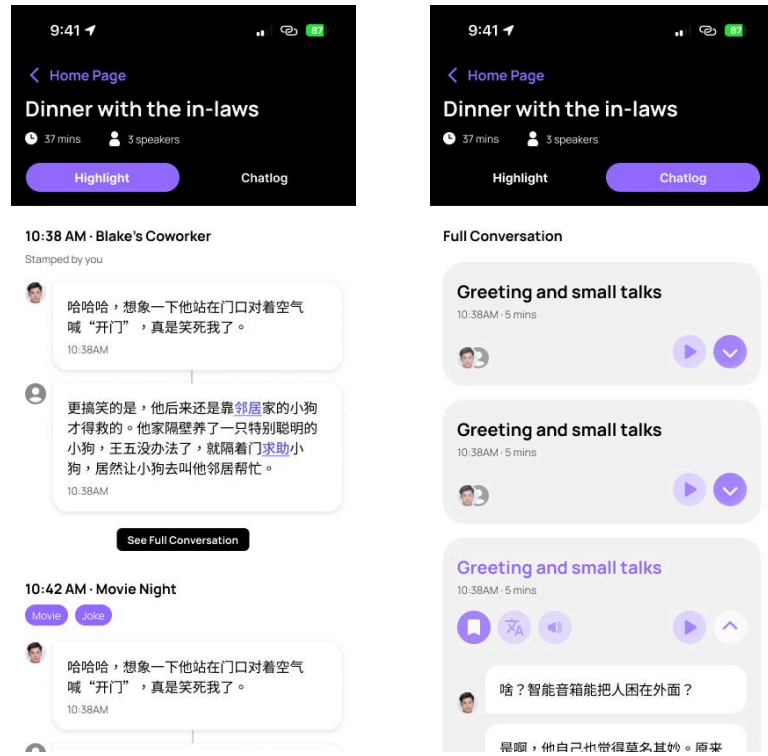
9:41

87

Home Page

Dinner with the in-laws

37 mins

3 speakers

Highlight

Chatlog

10:38 AM · Blake's Coworker

Stamped by you

哈哈哈，想象一下他站在门口对着空气喊“开门”，真是笑死我了。

10:38AM

更搞笑的是，他后来还是靠邻居家的小狗才得救的。他家隔壁养了一只特别聪明的小狗，王五没办法了，就隔着门求助小狗，居然让小狗去叫他邻居帮忙。

10:38AM

See Full Conversation

10:42 AM · Movie Night

Movie

Joke

哈哈哈，想象一下他站在门口对着空气喊“开门”，真是笑死我了。

10:38AM

9:41

87

Home Page

Dinner with the in-laws

37 mins

3 speakers

Highlight

Chatlog

Full Conversation

Greeting and small talks

10:38AM · 5 mins

Greeting and small talks

10:38AM · 5 mins

Greeting and small talks

10:38AM · 5 mins

啥？智能音箱能把人困在外面？

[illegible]